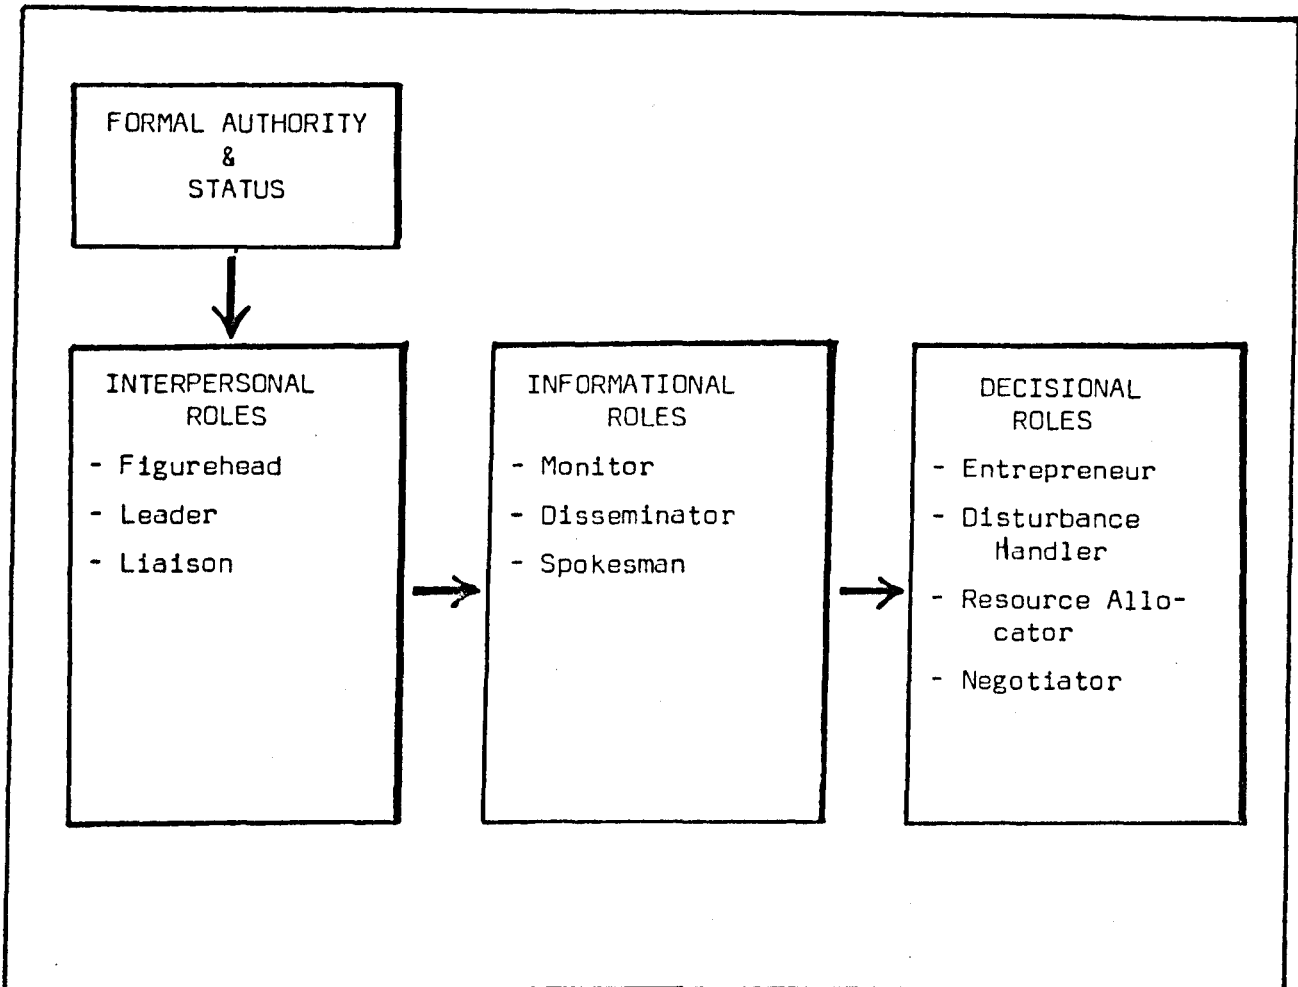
FORMAL AUTHORITY
&
STATUS

INTERPERSONAL ROLES
- Figurehead
- Leader
- Liaison

INFORMATIONAL ROLES
- Monitor
- Disseminator
- Spokesman

DECISIONAL ROLES
- Entrepreneur
- Disturbance Handler
- Resource Allocator
- Negotiator